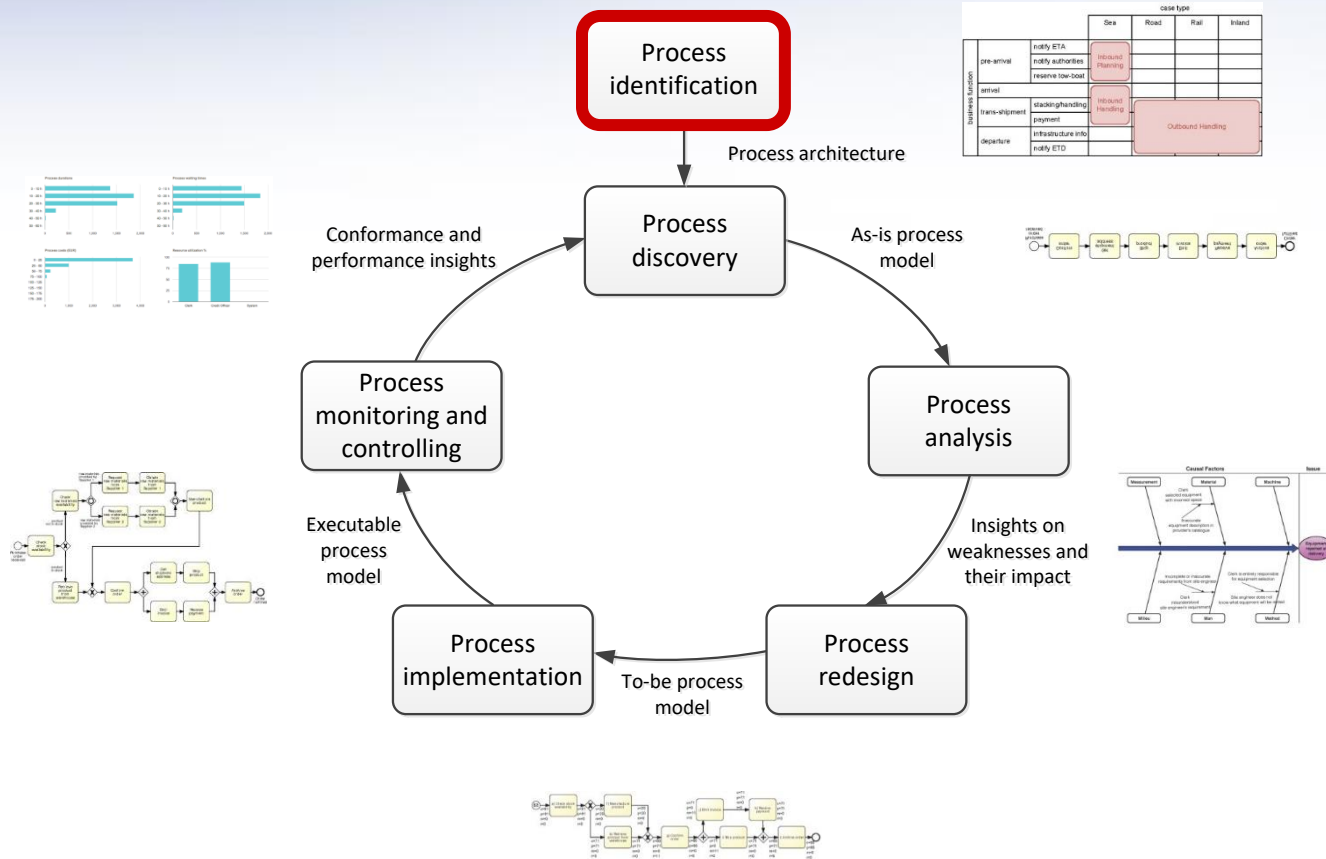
Process identification

Process architecture

| | | case type | | | |
|---|---|---|---|---|---|
| | | Sea | Road | Rail | Inland |
| pre-arrival | notify ETA | Inbound Planning | | | |
| | notify authorities | | | | |
| | reserve tow-boat | | | | |
| arrival | | | | | |
| trans-shipment | stacking/handling | Inbound Handling | Outbound Handling | | |
| | payment | | | | |
| departure | infrastructure info | | | | |
| | notify ETD | | | | |

business function

Process discovery

Conformance and performance insights

As-is process model

Process monitoring and controlling

Process analysis

Executable process model

Insights on weaknesses and their impact

Process implementation

Process redesign

To-be process model

Causal Factors

Issue

Measurement

Material

Machine

Milieu

Man

Method